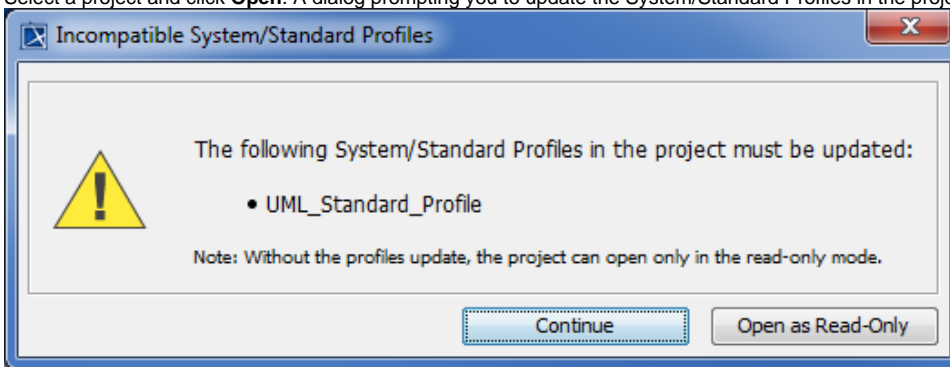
Select a project and click **Open**. A dialog prompting you to update the System/Standard Profiles in the proj

Incompatible System/Standard Profiles

X

The following System/Standard Profiles in the project must be updated:

• UML_Standard_Profile

Note: Without the profiles update, the project can open only in the read-only mode.

Continue

Open as Read-Only